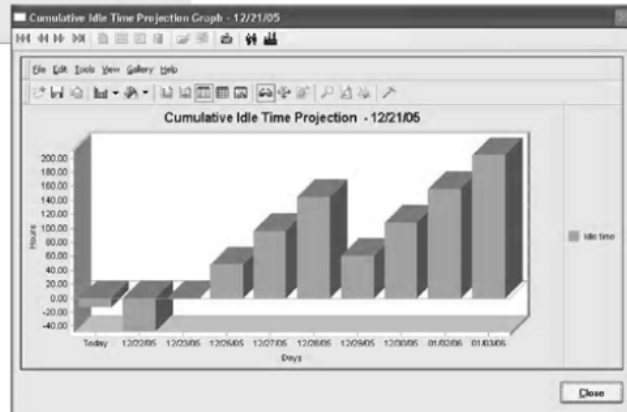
Cumulative Idle Time Projection Graph - 12/21/05

File Edit Tools View Gallery Help

Cumulative Idle Time Projection - 12/21/05

200.00
180.00
160.00
140.00
120.00
100.00
80.00
60.00
40.00
20.00
0.00
-20.00
-40.00

Hours

Today
12/22/05
12/23/05
12/26/05
12/27/05
12/28/05
12/29/05
12/30/05
01/02/06
01/03/06

Days

Idle time

Close